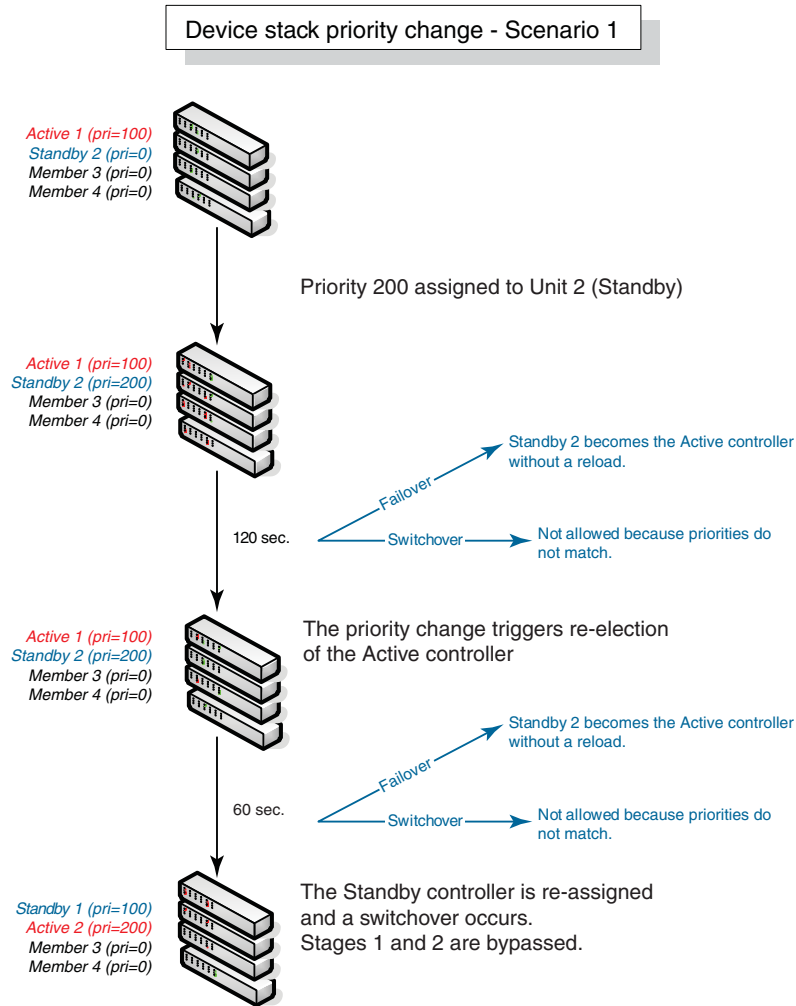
Device stack priority change - Scenario 1

Active 1 (pri=100)
Standby 2 (pri=0)
Member 3 (pri=0)
Member 4 (pri=0)

Priority 200 assigned to Unit 2 (Standby)

Active 1 (pri=100)
Standby 2 (pri=200)
Member 3 (pri=0)
Member 4 (pri=0)

120 sec.

Failover

Standby 2 becomes the Active controller without a reload.

Switchover

Not allowed because priorities do not match.

Active 1 (pri=100)
Standby 2 (pri=200)
Member 3 (pri=0)
Member 4 (pri=0)

The priority change triggers re-election of the Active controller

60 sec.

Failover

Standby 2 becomes the Active controller without a reload.

Switchover

Not allowed because priorities do not match.

Standby 1 (pri=100)
Active 2 (pri=200)
Member 3 (pri=0)
Member 4 (pri=0)

The Standby controller is re-assigned and a switchover occurs.
Stages 1 and 2 are bypassed.